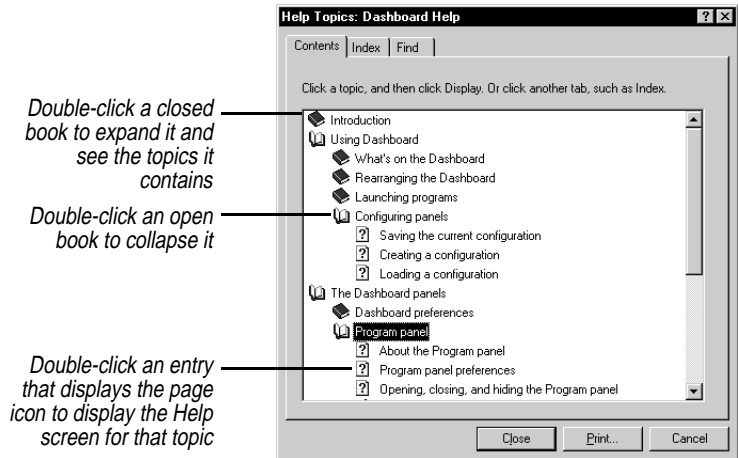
Double-click a closed book to expand it and see the topics it contains

Double-click an open book to collapse it

Double-click an entry that displays the page icon to display the Help screen for that topic

Help Topics: Dashboard Help

? X

Contents | Index | Find

Click a topic, and then click Display. Or click another tab, such as Index.

Introduction
Using Dashboard
What's on the Dashboard
Rearranging the Dashboard
Launching programs
Configuring panels
? Saving the current configuration
? Creating a configuration
? Loading a configuration
The Dashboard panels
Dashboard preferences
Program panel
? About the Program panel
? Program panel preferences
? Opening, closing, and hiding the Program panel

Close | Print... | Cancel